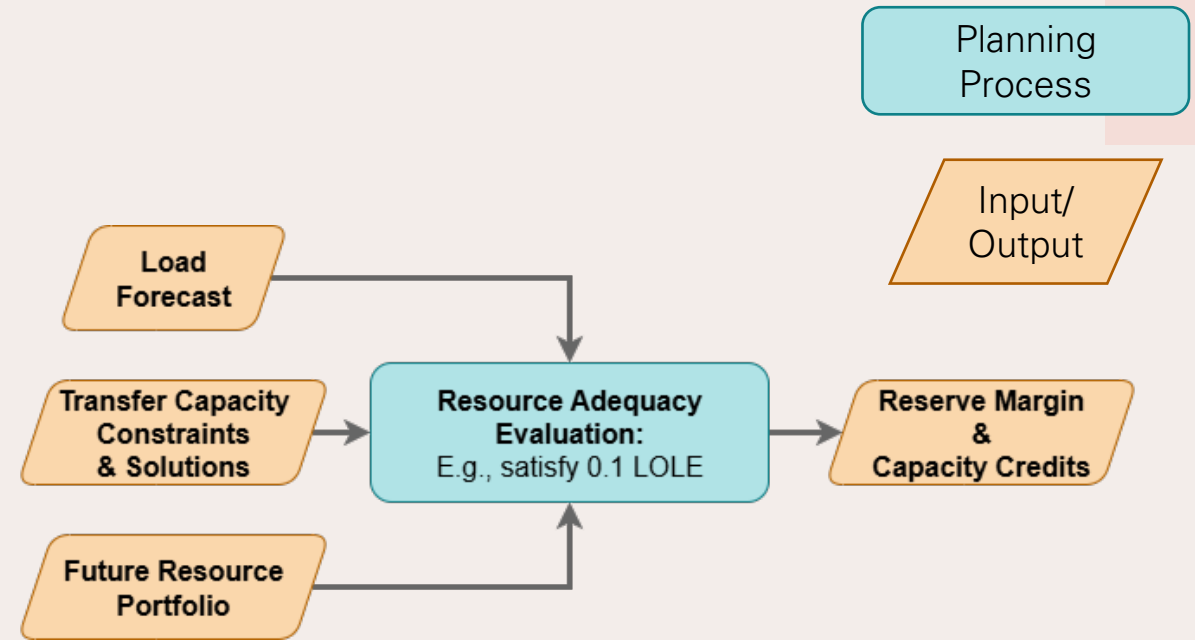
Planning Process

Input/ Output

Load Forecast

Transfer Capacity Constraints & Solutions

Future Resource Portfolio

Resource Adequacy Evaluation:
E.g., satisfy 0.1 LOLE

Reserve Margin & Capacity Credits